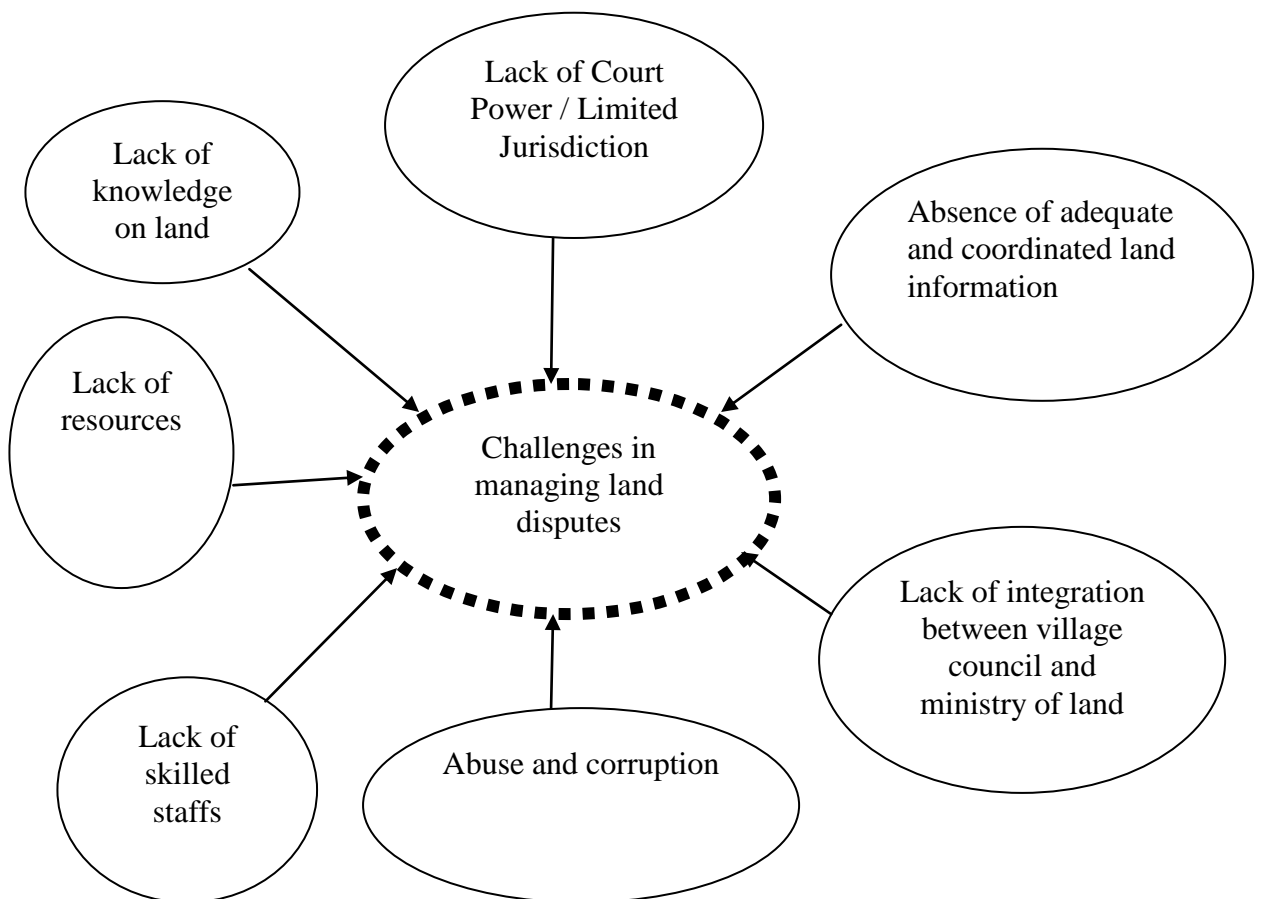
Lack of Court Power / Limited Jurisdiction

Lack of knowledge on land

Absence of adequate and coordinated land information

Lack of resources

Challenges in managing land disputes

Lack of integration between village council and ministry of land

Lack of skilled staffs

Abuse and corruption